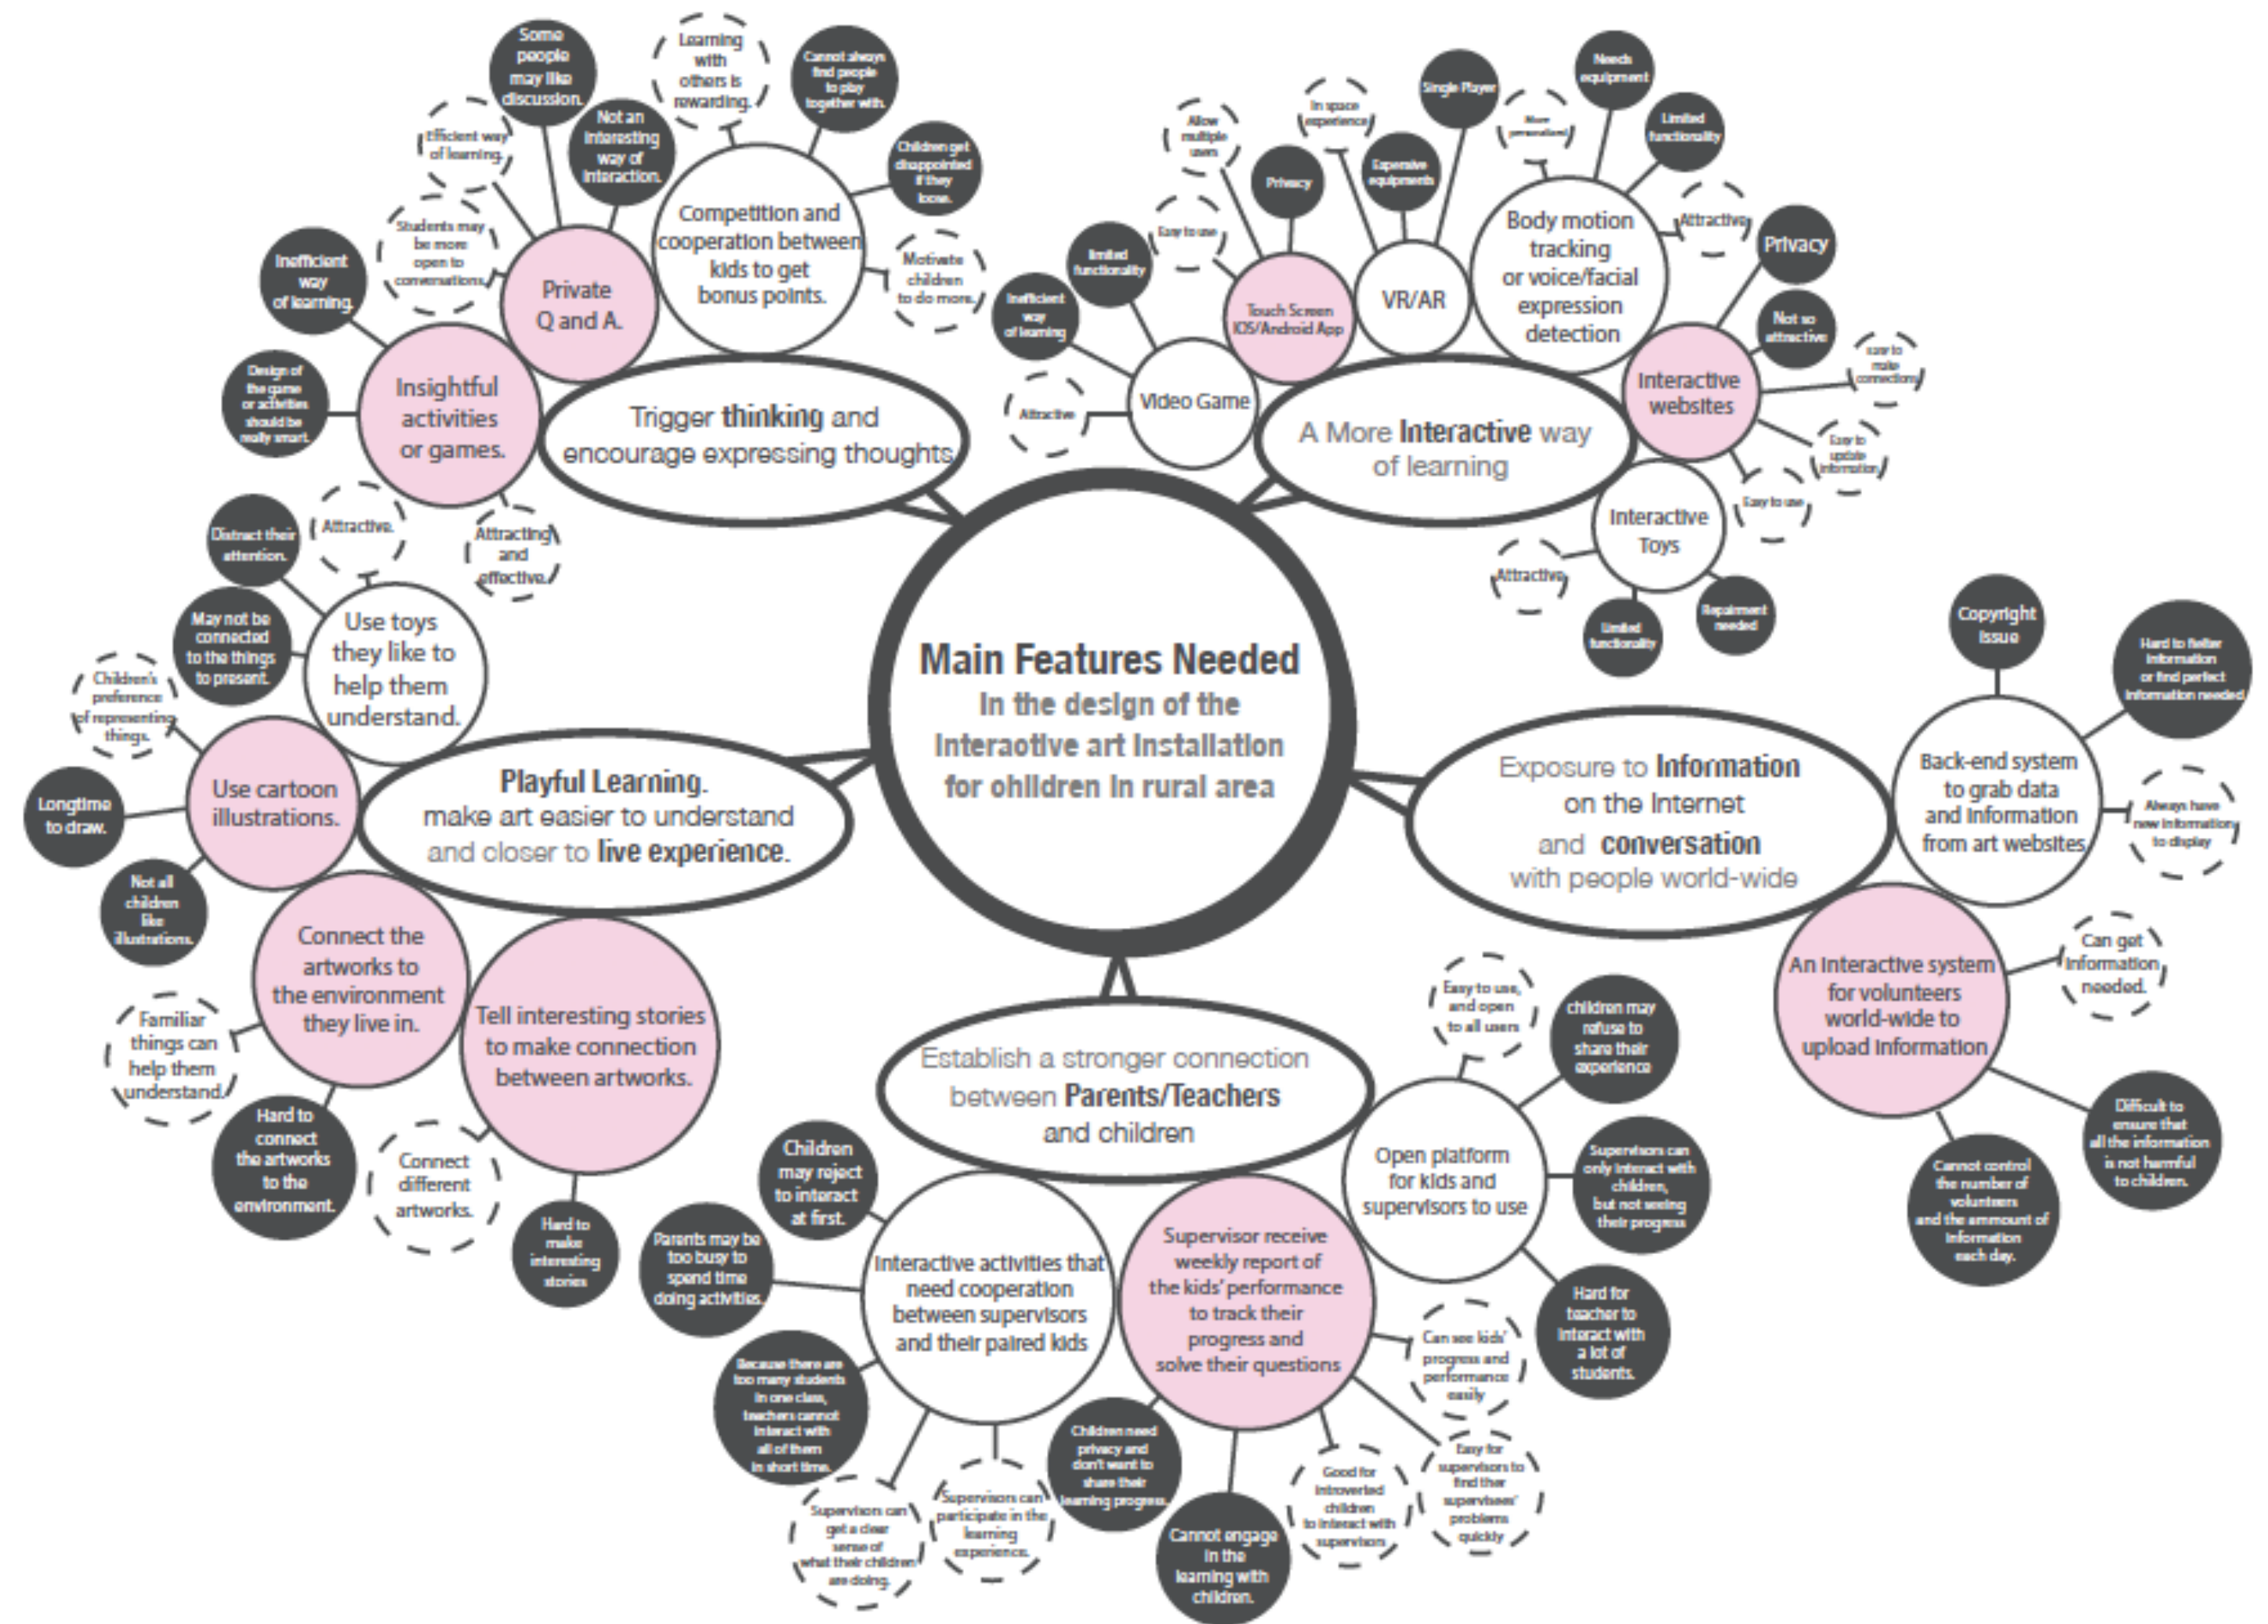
Main Features Needed
In the design of the
Interaotive art Installation
for ohildren In rural area

Trigger thinking and encourage expressing thoughts

Insightful activities or games.

Inefficient way of learning.

Design of the game or activities should be really smart.

Private Q and A.

Students may be more open to conversations.

Efficient way of learning.

Some people may like discussion.

Not an interesting way of interaction.

Competition and cooperation between kids to get bonus points.

Learning with others is rewarding.

Cannot always find people to play together with.

Children get disappointed if they loose.

Motivate children to do more.

Attractive.

Attracting and effective.

A More Interactive way of learning

Video Game

Attractive

Inefficient way of learning

limited functionality

Easy to use

Touch Screen IOS/Android App

Allow multiple users

Privacy

VR/AR

In space experience

Expensive equipments

Single Player

Body motion tracking or voice/facial expression detection

More personalized

Needs equipment

Limited functionality

Attractive

Interactive websites

Privacy

Not so attractive

Easy to make connections

Easy to update information

Easy to use

Interactive Toys

Attractive

Limited functionality

Equipment needed

Playful Learning. make art easier to understand and closer to live experience.

Use toys they like to help them understand.

Distract their attention.

May not be connected to the things to present.

Use cartoon illustrations.

Children's preference of representing things.

Longtime to draw.

Not all children like illustrations.

Connect the artworks to the environment they live in.

Familiar things can help them understand.

Hard to connect the artworks to the environment.

Tell interesting stories to make connection between artworks.

Connect different artworks.

Hard to make interesting stories

Exposure to Information on the Internet and conversation with people world-wide

Back-end system to grab data and information from art websites

Copyright issue

Hard to filter information or find perfect information needed

Always have new information to display

An interactive system for volunteers world-wide to upload information

Can get information needed.

Difficult to ensure that all the information is not harmful to children.

Cannot control the number of volunteers and the ammount of information each day.

Establish a stronger connection between Parents/Teachers and children

Interactive activities that need cooperation between supervisors and their paired kids

Children may reject to interact at first.

Parents may be too busy to spend time doing activities.

Because there are too many students in one class, teachers cannot interact with all of them in short time.

Supervisors can get a clear sense of what their children are doing.

Supervisors can participate in the learning experience.

Supervisor receive weekly report of the kids' performance to track their progress and solve their questions

Children need privacy and don't want to share their learning progress.

Cannot engage in the learning with children.

Good for introverted children to interact with supervisors

Easy for supervisors to find their supervisees' problems quickly

Can see kids' progress and performance easily

Open platform for kids and supervisors to use

Easy to use, and open to all users

children may refuse to share their experience

Supervisors can only interact with children, but not seeing their progress

Hard for teacher to interact with a lot of students.